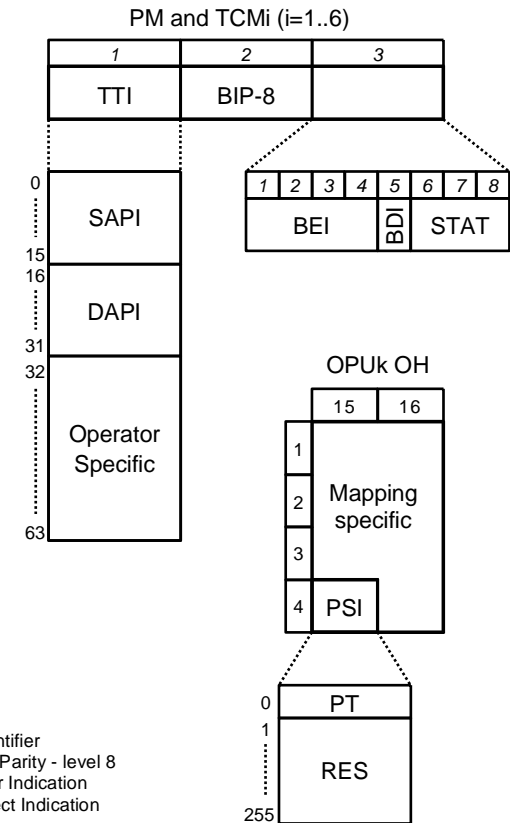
PM and TCMi (i=1..6)

1
2
3
TTI
BIP-8

0
SAPI
15
16
DAPI
31
32
Operator Specific
63

1
2
3
4
5
6
7
8
BEI
BDI
STAT

OPUk OH
15
16
1
2
3
4
Mapping specific
PSI

0
PT
1
RES
255

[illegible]ntifier
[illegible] Parity - level 8
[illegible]r Indication
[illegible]ct Indication